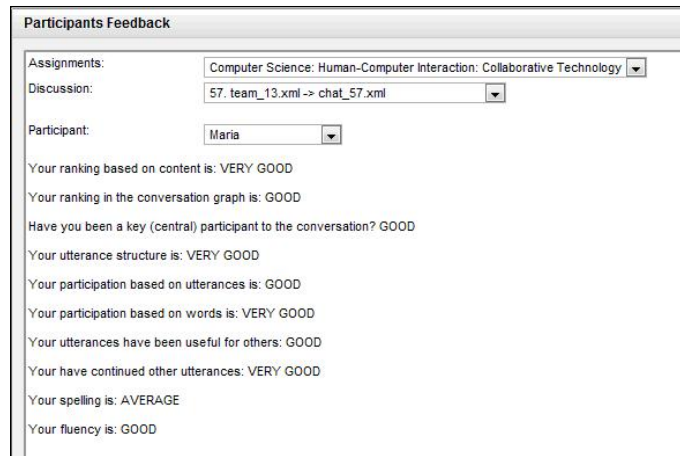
Participants Feedback

Assignments: Computer Science: Human-Computer Interaction: Collaborative Technology

Discussion: 57. team_13.xml -> chat_57.xml

Participant: Maria

Your ranking based on content is: VERY GOOD

Your ranking in the conversation graph is: GOOD

Have you been a key (central) participant to the conversation? GOOD

Your utterance structure is: VERY GOOD

Your participation based on utterances is: GOOD

Your participation based on words is: VERY GOOD

Your utterances have been useful for others: GOOD

Your have continued other utterances: VERY GOOD

Your spelling is: AVERAGE

Your fluency is: GOOD